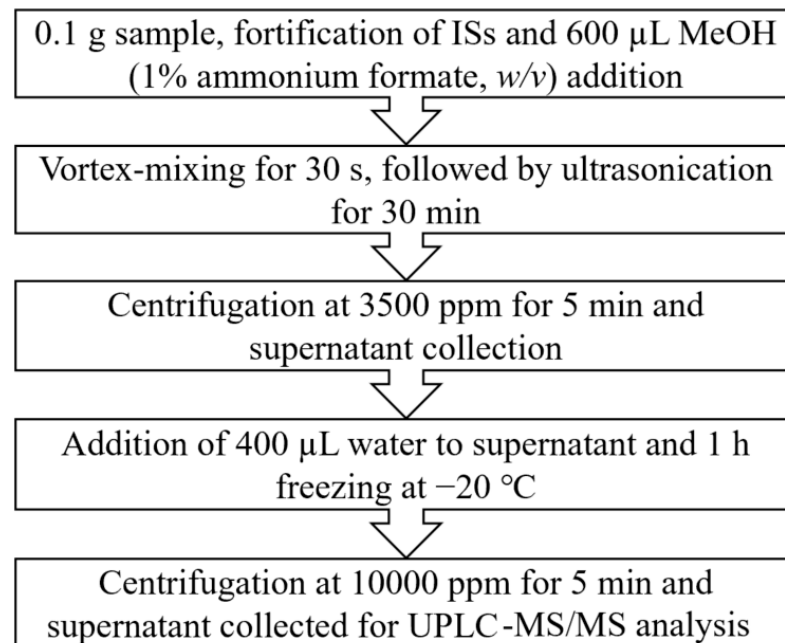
0.1 g sample, fortification of ISs and 600 μL MeOH (1% ammonium formate, *w/v*) addition

Vortex-mixing for 30 s, followed by ultrasonication for 30 min

Centrifugation at 3500 ppm for 5 min and supernatant collection

Addition of 400 μL water to supernatant and 1 h freezing at −20 °C

Centrifugation at 10000 ppm for 5 min and supernatant collected for UPLC-MS/MS analysis